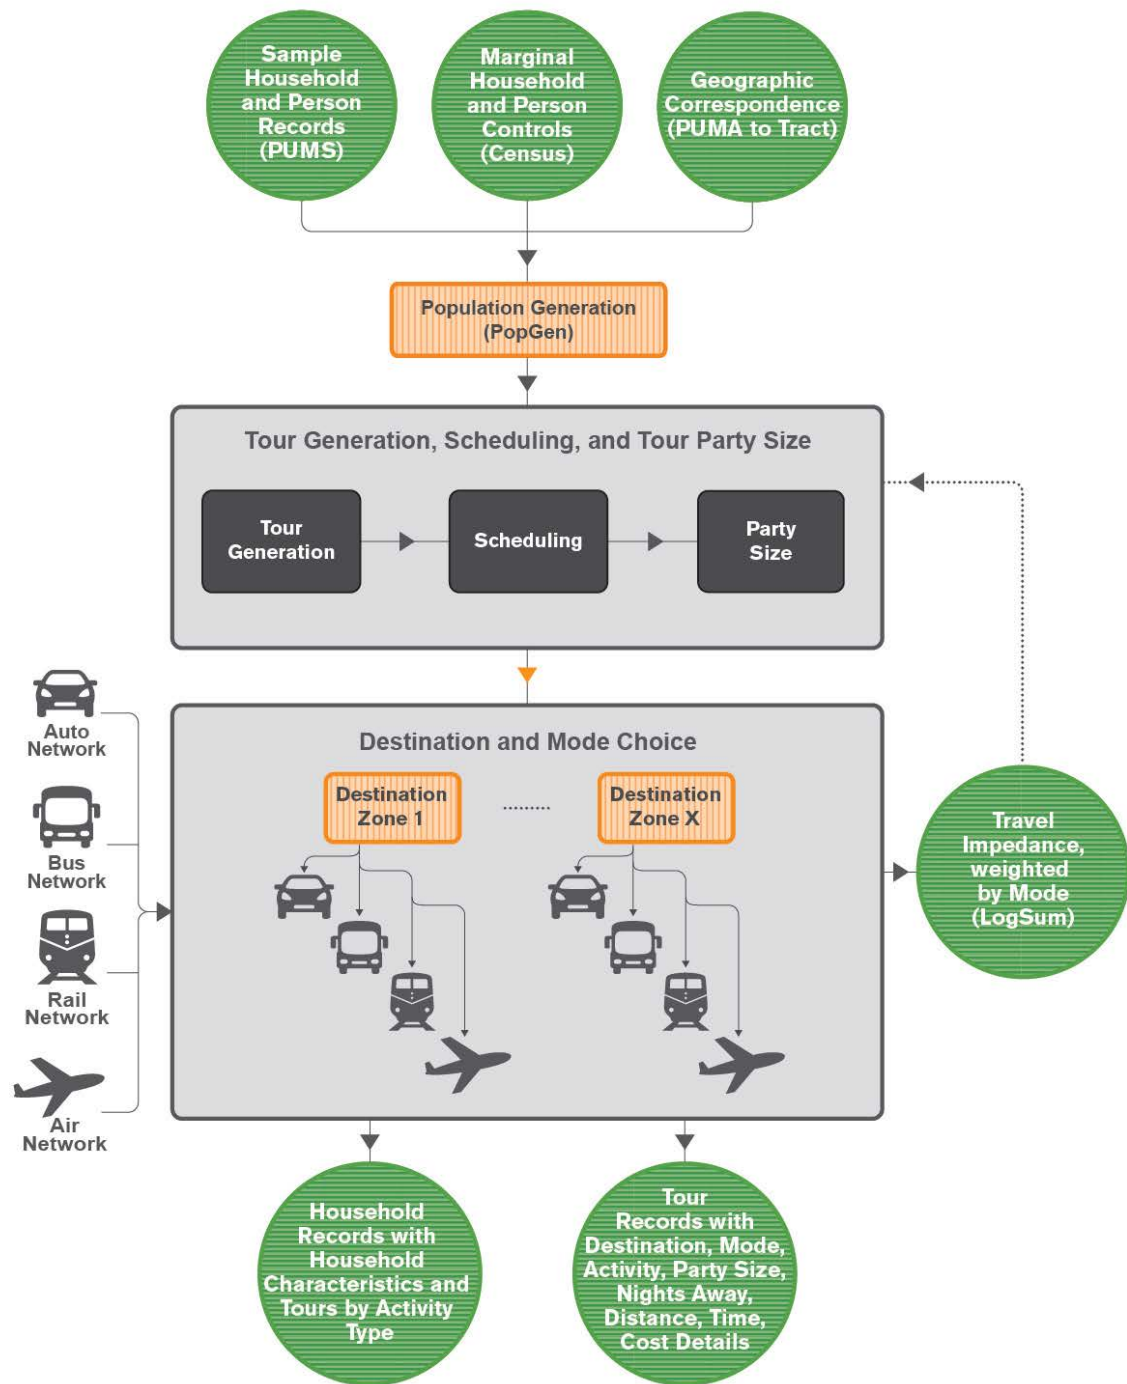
Sample Household and Person Records (PUMS)

Marginal Household and Person Controls (Census)

Geographic Correspondence (PUMA to Tract)

Population Generation (PopGen)

Tour Generation, Scheduling, and Tour Party Size

Tour Generation

Scheduling

Party Size

Auto Network

Bus Network

Rail Network

Air Network

Destination and Mode Choice

Destination Zone 1

........

Destination Zone X

Travel Impedance, weighted by Mode (LogSum)

Household Records with Household Characteristics and Tours by Activity Type

Tour Records with Destination, Mode, Activity, Party Size, Nights Away, Distance, Time, Cost Details